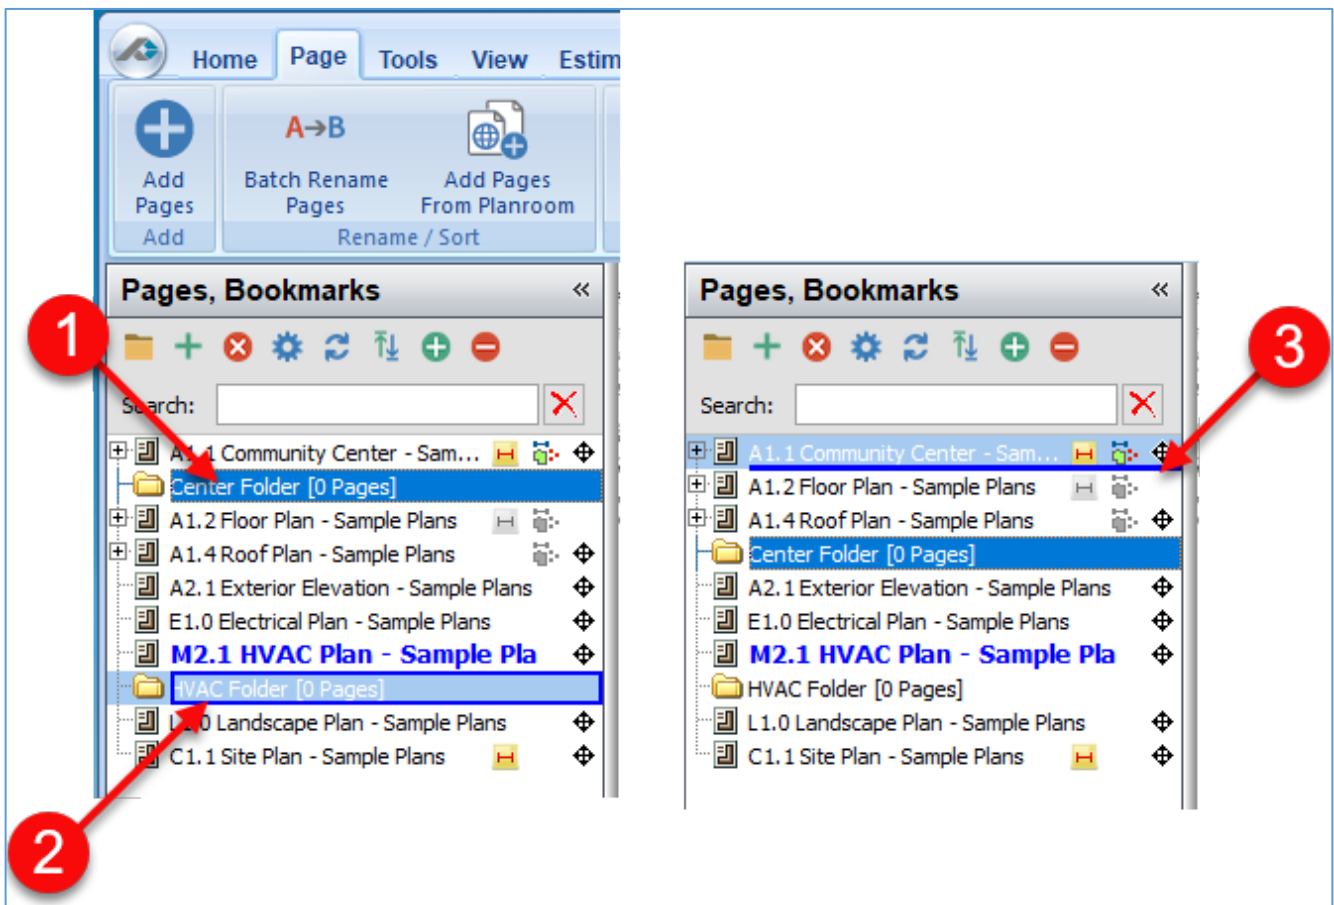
Home Page Tools View Estim

Add Pages
Add

A→B
Batch Rename Pages

Add Pages From Planroom
Rename / Sort

Pages, Bookmarks «

1

Search:

A1.1 Community Center - Sam...
Center Folder [0 Pages]
A1.2 Floor Plan - Sample Plans
A1.4 Roof Plan - Sample Plans
A2.1 Exterior Elevation - Sample Plans
E1.0 Electrical Plan - Sample Plans
M2.1 HVAC Plan - Sample Pla
HVAC Folder [0 Pages]
L1.0 Landscape Plan - Sample Plans
C1.1 Site Plan - Sample Plans

2

Pages, Bookmarks «

3

Search:

A1.1 Community Center - Sam...
A1.2 Floor Plan - Sample Plans
A1.4 Roof Plan - Sample Plans
Center Folder [0 Pages]
A2.1 Exterior Elevation - Sample Plans
E1.0 Electrical Plan - Sample Plans
M2.1 HVAC Plan - Sample Pla
HVAC Folder [0 Pages]
L1.0 Landscape Plan - Sample Plans
C1.1 Site Plan - Sample Plans